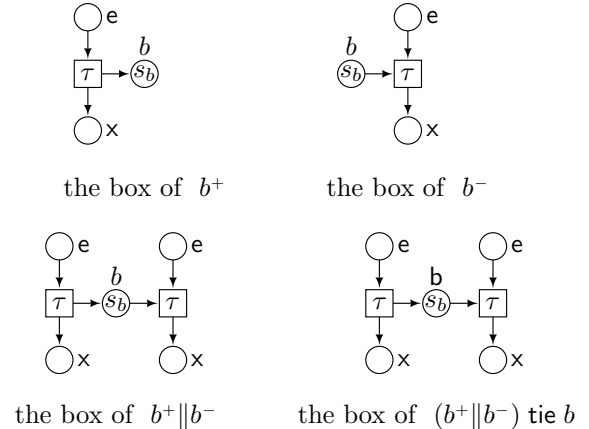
e
$b$
$\tau$
$s_b$
x

the box of $b^+$

e
$b$
$s_b$
$\tau$
x

the box of $b^-$

e
e
$b$
$\tau$
$s_b$
$\tau$
x
x

the box of $b^+ \| b^-$

e
e
b
$\tau$
$s_b$
$\tau$
x
x

the box of $(b^+ \| b^-)$ tie $b$